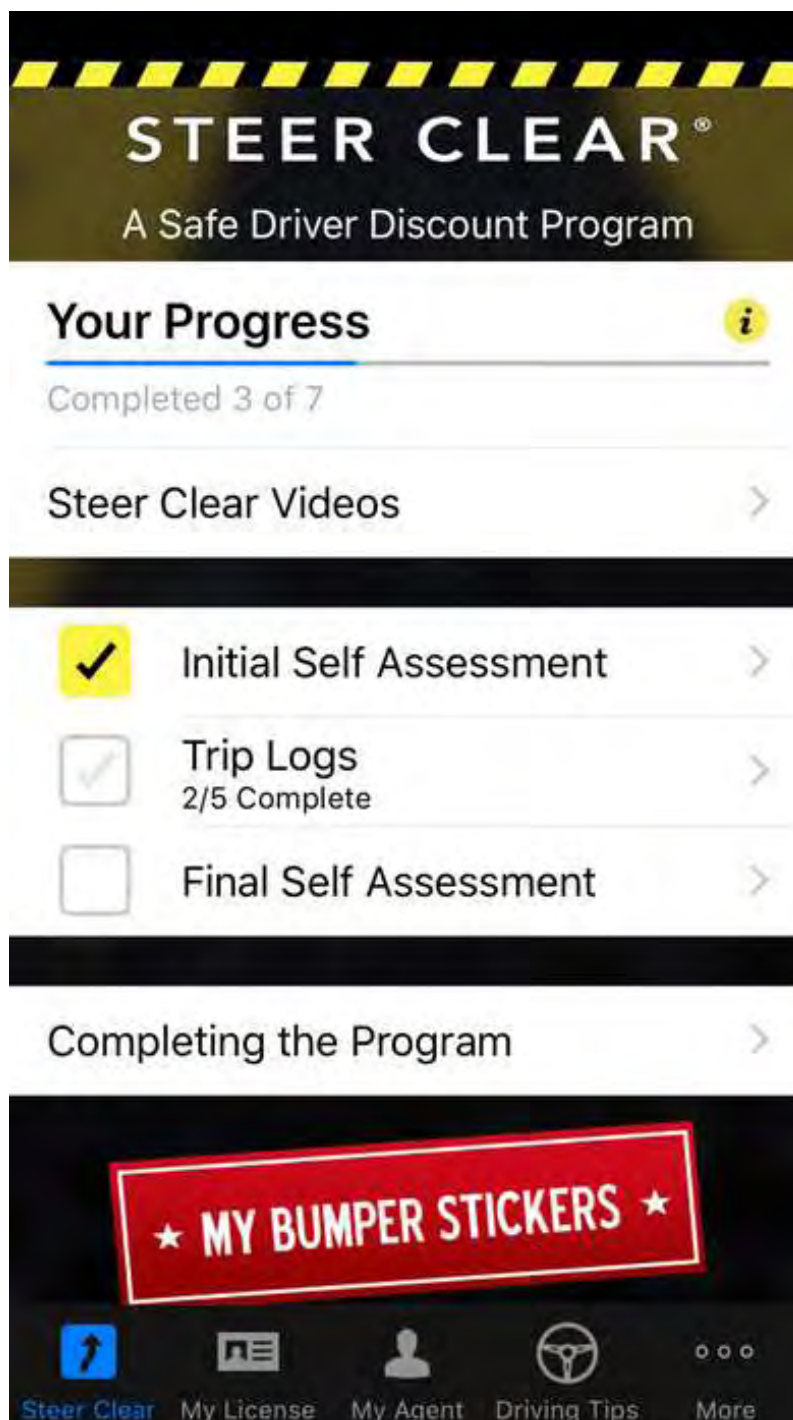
STEER CLEAR®

A Safe Driver Discount Program

Your Progress

i

Completed 3 of 7

Steer Clear Videos

Initial Self Assessment

Trip Logs
2/5 Complete

Final Self Assessment

Completing the Program

★ MY BUMPER STICKERS ★

Steer Clear My License My Agent Driving Tips More